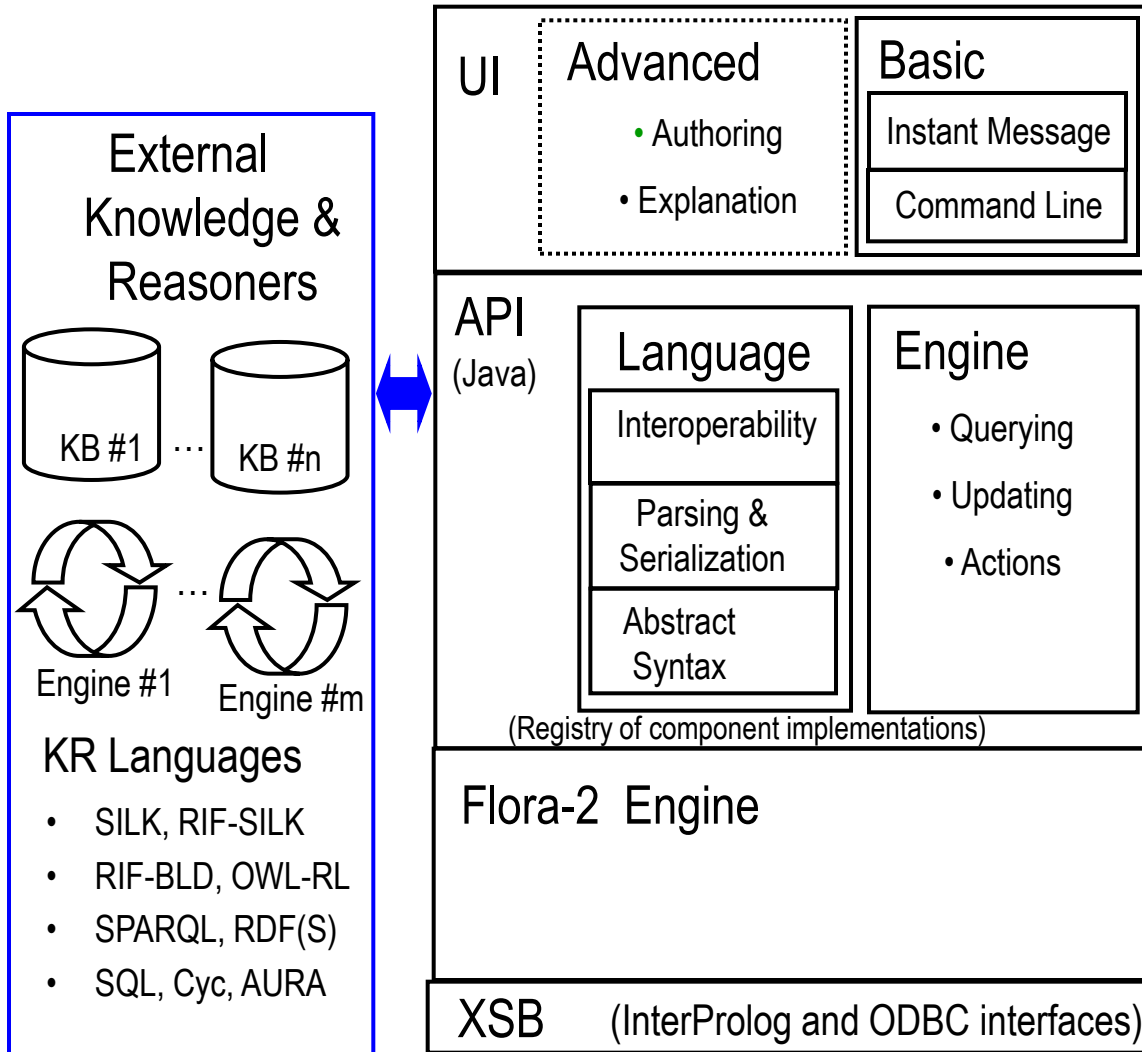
External Knowledge & Reasoners

KB #1 … KB #n

… 

Engine #1 Engine #m

KR Languages

- SILK, RIF-SILK
- RIF-BLD, OWL-RL
- SPARQL, RDF(S)
- SQL, Cyc, AURA

UI

Advanced

• Authoring
• Explanation

Basic

Instant Message

Command Line

API (Java)

Language

Interoperability

Parsing & Serialization

Abstract Syntax

Engine

• Querying
• Updating
• Actions

(Registry of component implementations)

Flora-2 Engine

XSB (InterProlog and ODBC interfaces)